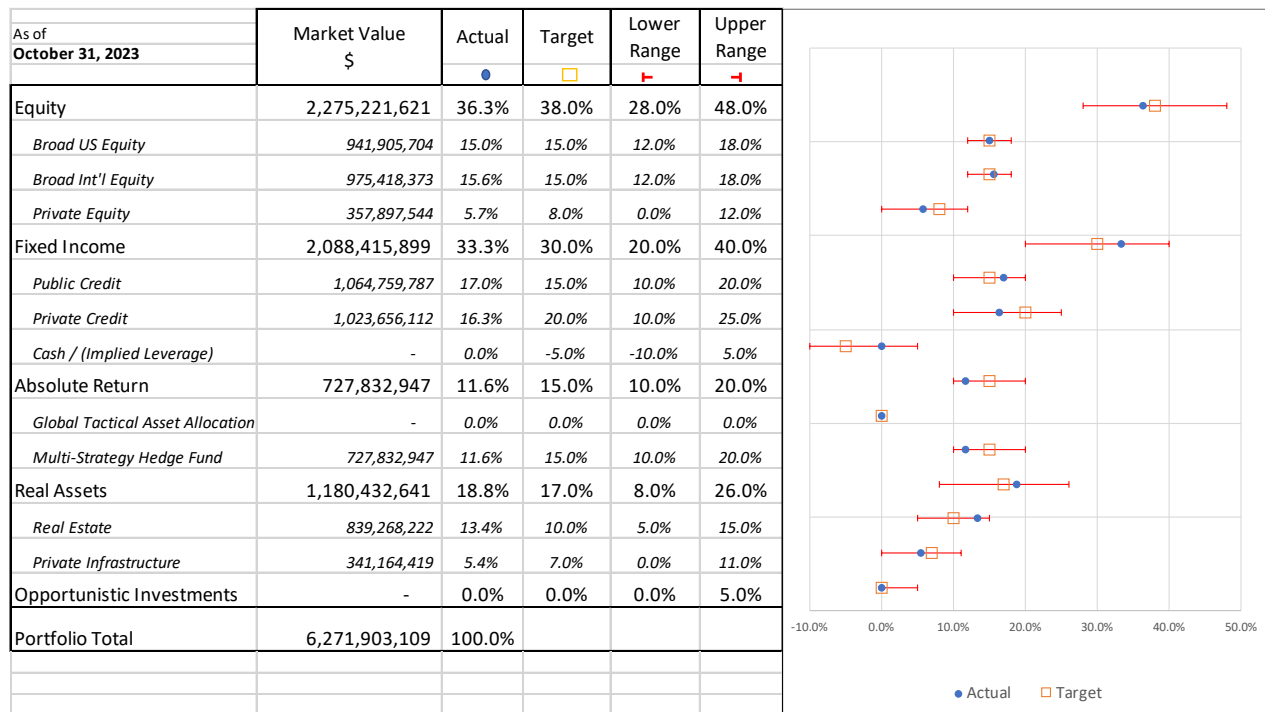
| As of October 31, 2023 | Market Value $ | Actual | Target | Lower Range | Upper Range |
|---|---|---|---|---|---|
| Equity | 2,275,221,621 | 36.3% | 38.0% | 28.0% | 48.0% |
| *Broad US Equity* | *941,905,704* | *15.0%* | *15.0%* | *12.0%* | *18.0%* |
| *Broad Int'l Equity* | *975,418,373* | *15.6%* | *15.0%* | *12.0%* | *18.0%* |
| *Private Equity* | *357,897,544* | *5.7%* | *8.0%* | *0.0%* | *12.0%* |
| Fixed Income | 2,088,415,899 | 33.3% | 30.0% | 20.0% | 40.0% |
| *Public Credit* | *1,064,759,787* | *17.0%* | *15.0%* | *10.0%* | *20.0%* |
| *Private Credit* | *1,023,656,112* | *16.3%* | *20.0%* | *10.0%* | *25.0%* |
| *Cash / (Implied Leverage)* | *-* | *0.0%* | *-5.0%* | *-10.0%* | *5.0%* |
| Absolute Return | 727,832,947 | 11.6% | 15.0% | 10.0% | 20.0% |
| *Global Tactical Asset Allocation* | *-* | *0.0%* | *0.0%* | *0.0%* | *0.0%* |
| *Multi-Strategy Hedge Fund* | *727,832,947* | *11.6%* | *15.0%* | *10.0%* | *20.0%* |
| Real Assets | 1,180,432,641 | 18.8% | 17.0% | 8.0% | 26.0% |
| *Real Estate* | *839,268,222* | *13.4%* | *10.0%* | *5.0%* | *15.0%* |
| *Private Infrastructure* | *341,164,419* | *5.4%* | *7.0%* | *0.0%* | *11.0%* |
| Opportunistic Investments | - | 0.0% | 0.0% | 0.0% | 5.0% |
| Portfolio Total | 6,271,903,109 | 100.0% | | | |

-10.0% 0.0% 10.0% 20.0% 30.0% 40.0% 50.0%

Actual Target